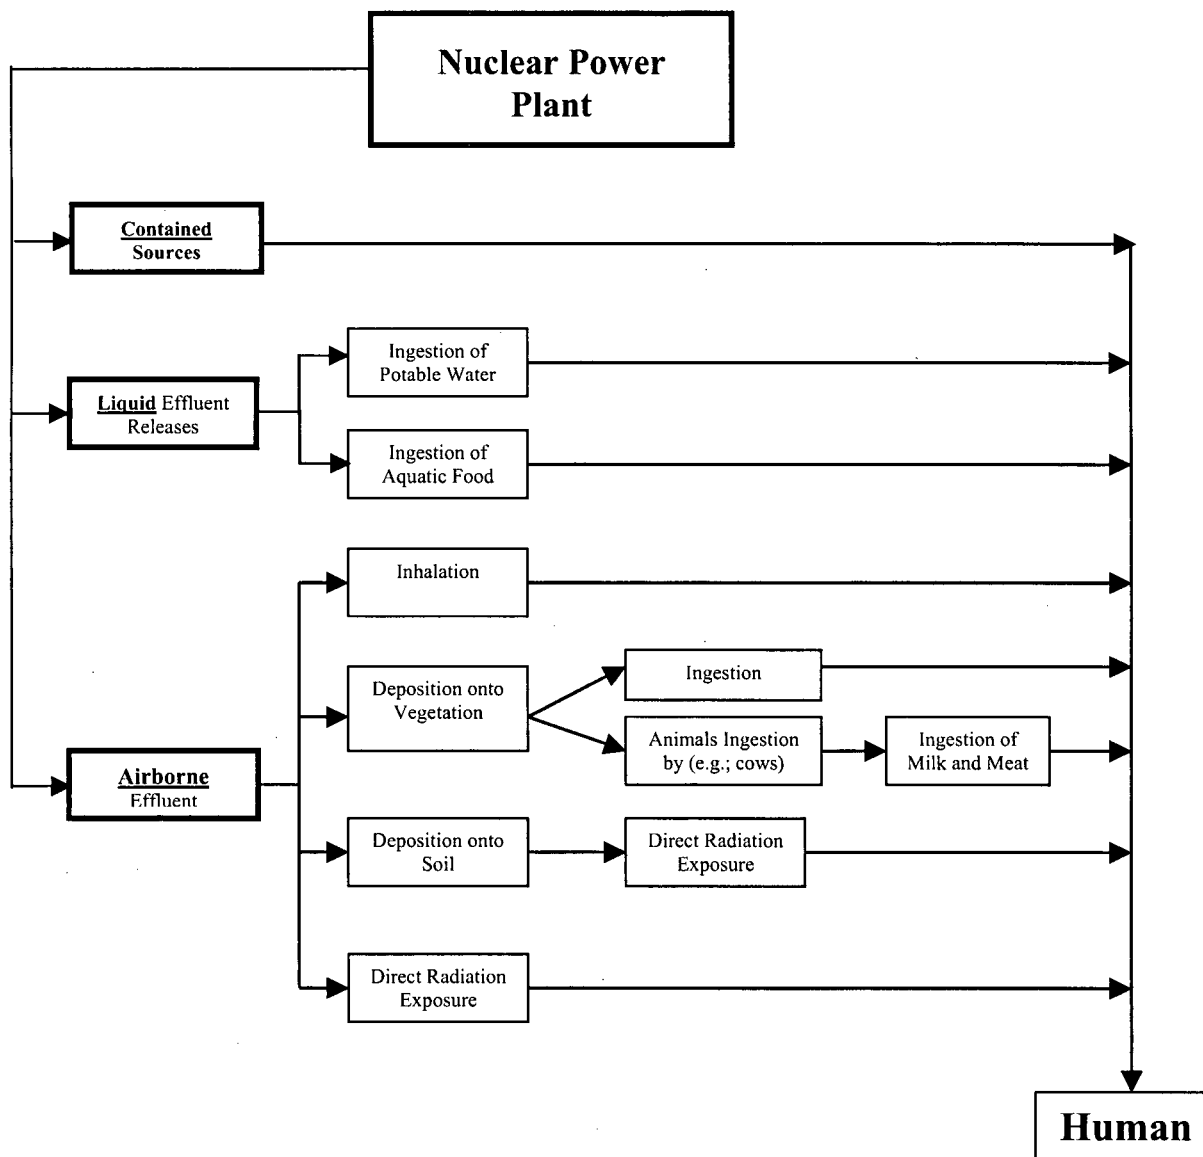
Nuclear Power Plant

Contained Sources

Liquid Effluent Releases

Ingestion of Potable Water

Ingestion of Aquatic Food

Inhalation

Deposition onto Vegetation

Ingestion

Animals Ingestion by (e.g.; cows)

Ingestion of Milk and Meat

Airborne Effluent

Deposition onto Soil

Direct Radiation Exposure

Direct Radiation Exposure

Human